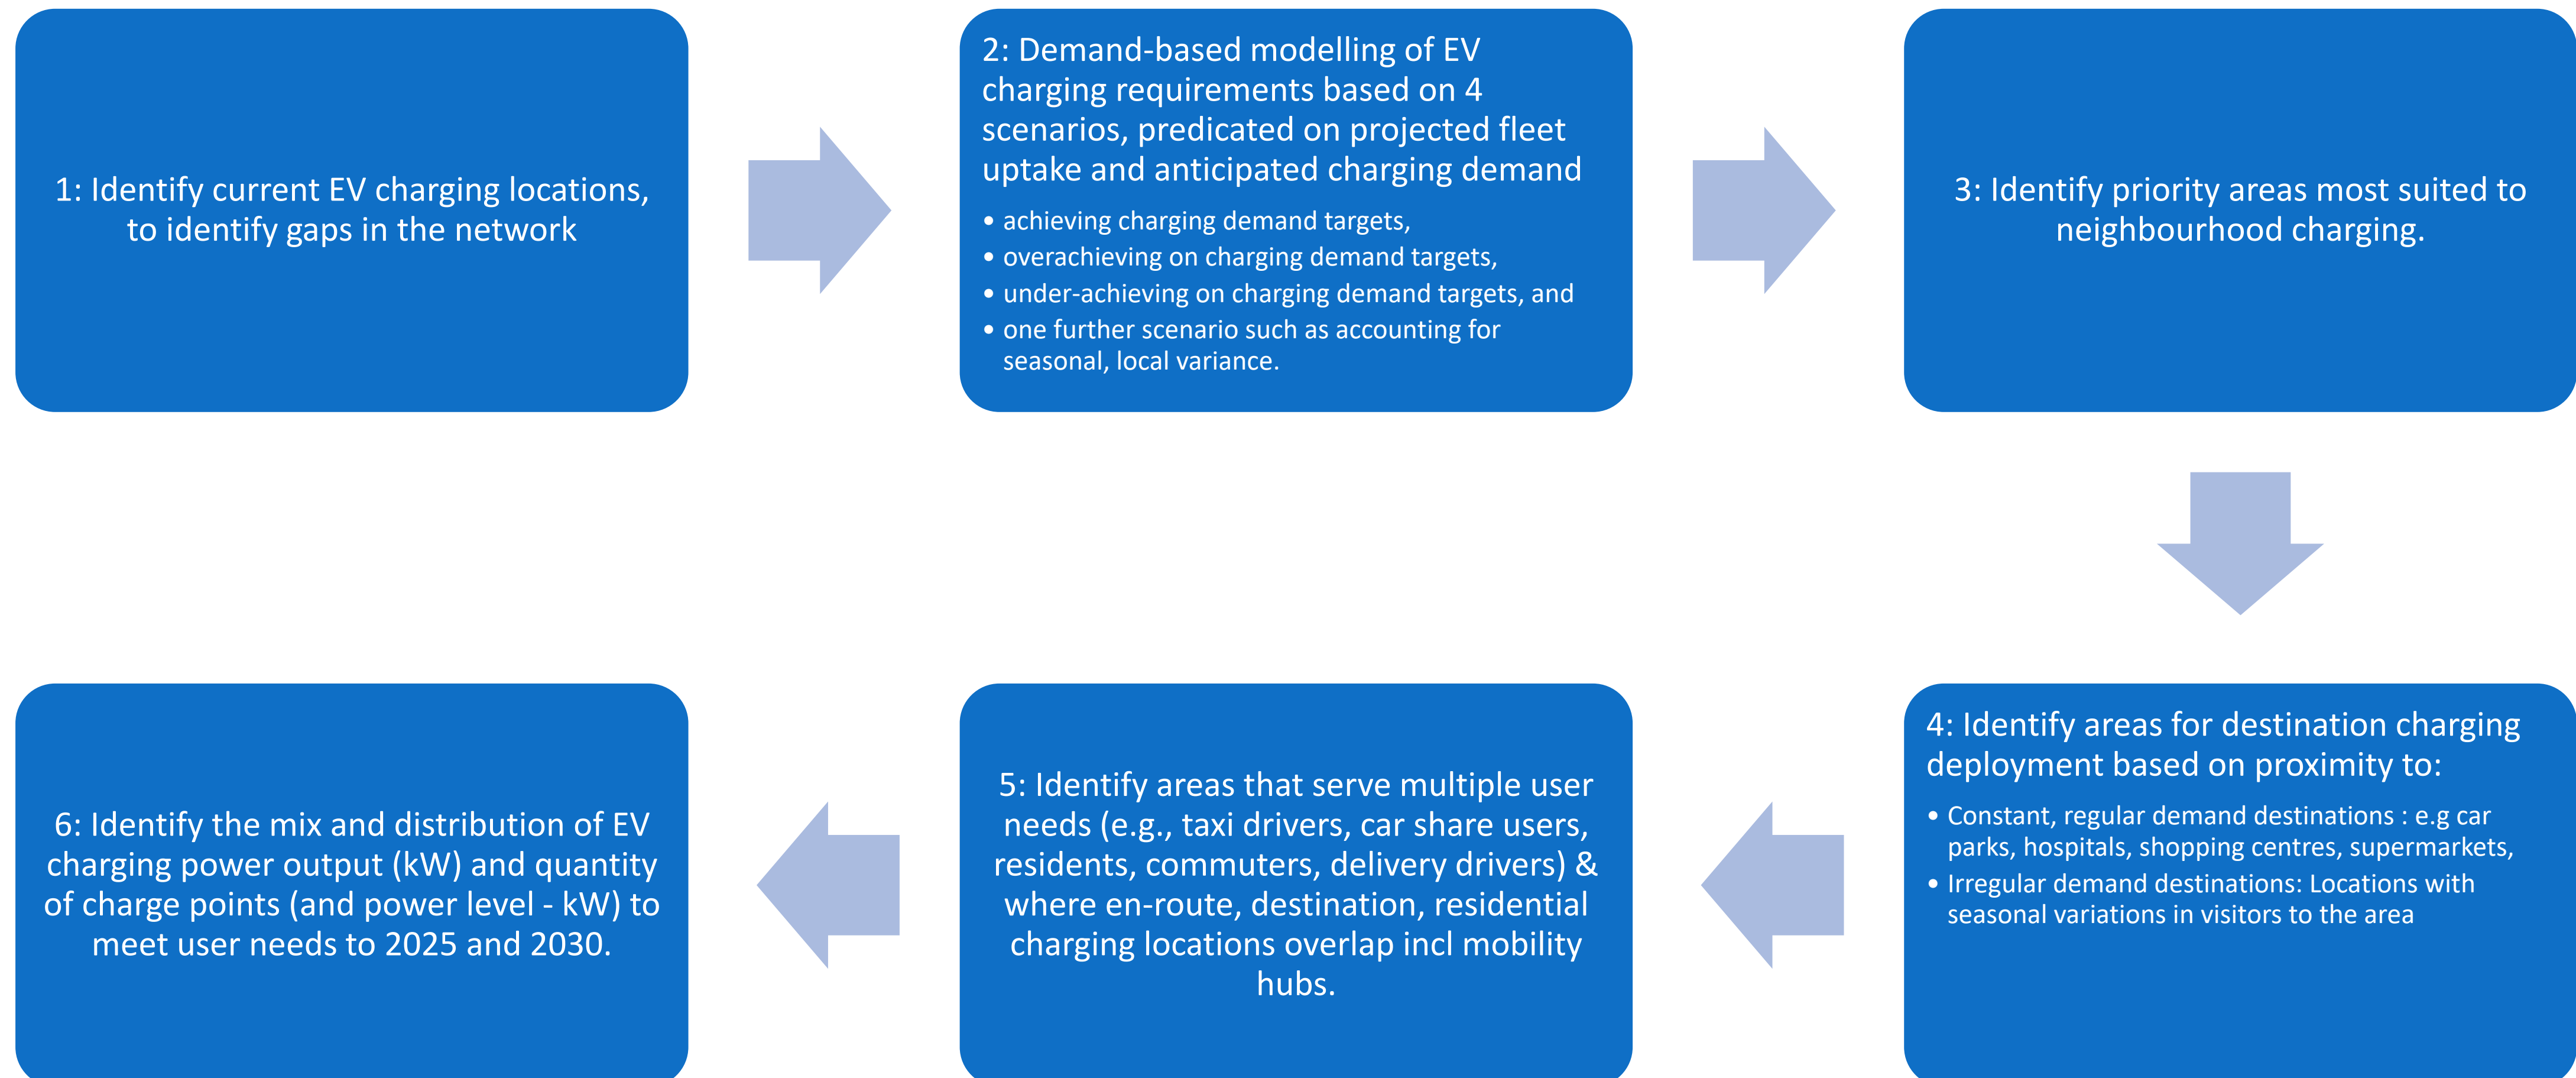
1: Identify current EV charging locations, to identify gaps in the network

2: Demand-based modelling of EV charging requirements based on 4 scenarios, predicated on projected fleet uptake and anticipated charging demand

- achieving charging demand targets,
- overachieving on charging demand targets,
- under-achieving on charging demand targets, and
- one further scenario such as accounting for seasonal, local variance.

3: Identify priority areas most suited to neighbourhood charging.

4: Identify areas for destination charging deployment based on proximity to:

- Constant, regular demand destinations : e.g car parks, hospitals, shopping centres, supermarkets,
- Irregular demand destinations: Locations with seasonal variations in visitors to the area

5: Identify areas that serve multiple user needs (e.g., taxi drivers, car share users, residents, commuters, delivery drivers) & where en-route, destination, residential charging locations overlap incl mobility hubs.

6: Identify the mix and distribution of EV charging power output (kW) and quantity of charge points (and power level - kW) to meet user needs to 2025 and 2030.